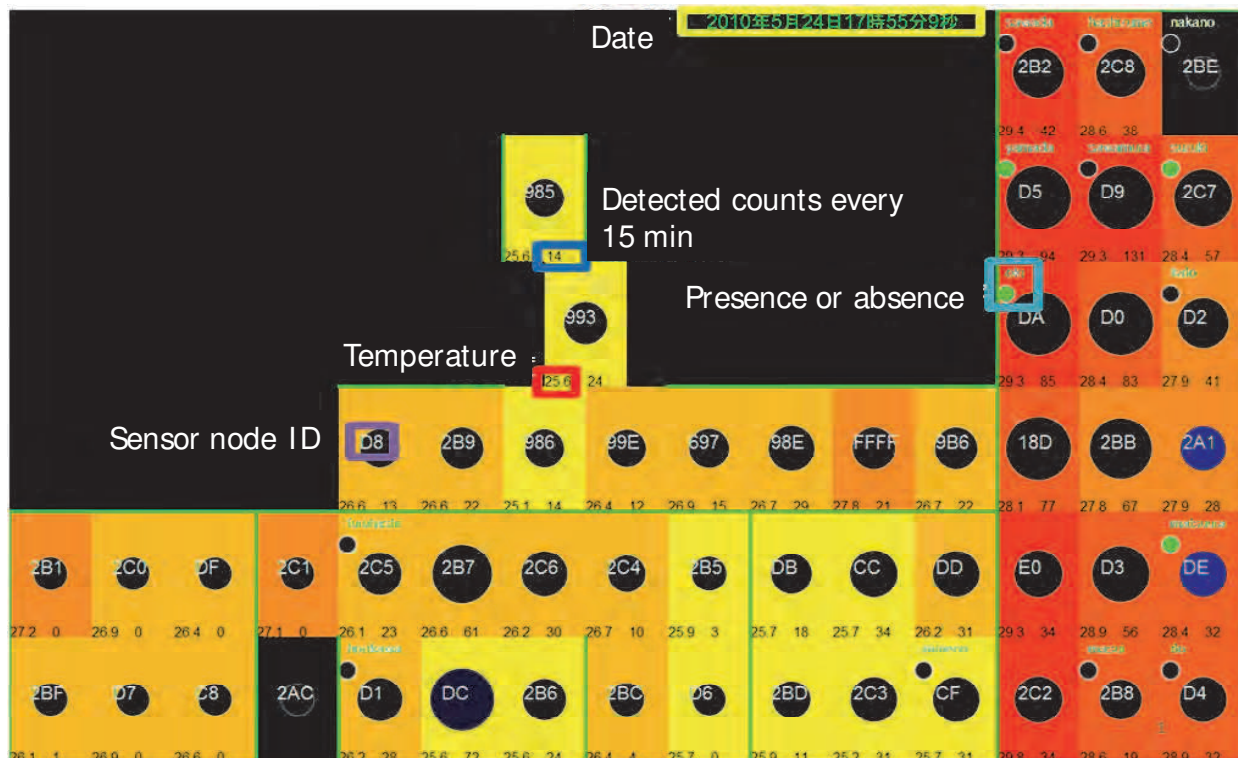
Date
2010年5月24日17時55分9秒

sawada  hashizume  nakano
2B2  2C8  2BE
29.4 42  28.6 38

yamada  sakamura  suzuki
D5  D9  2C7
29.3 94  29.3 131  28.4 57

985
25.6 14
Detected counts every 15 min

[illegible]  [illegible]
Presence or absence
DA  D0  D2
29.3 85  28.4 83  27.9 41

993
Temperature
25.6 24

Sensor node ID
D8  2B9  986  99E  697  98E  FFFF  9B6  18D  2BB  2A1
26.6 13  26.6 22  25.1 14  26.4 12  26.9 15  26.7 29  27.8 21  26.7 22  28.1 77  27.8 67  27.9 28

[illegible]  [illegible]
2B1  2C0  DF  2C1  2C5  2B7  2C6  2C4  2B5  DB  CC  DD  E0  D3  DE
27.2 0  26.9 0  26.4 0  27.1 0  26.1 23  26.6 61  26.2 30  26.7 10  25.9 3  25.7 18  25.7 34  26.2 31  29.3 34  28.9 56  28.4 32

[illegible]  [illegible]  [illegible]  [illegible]
2BF  D7  C8  2AC  D1  DC  2B6  2BC  D6  2BD  2C3  CF  2C2  2B8  D4
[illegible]